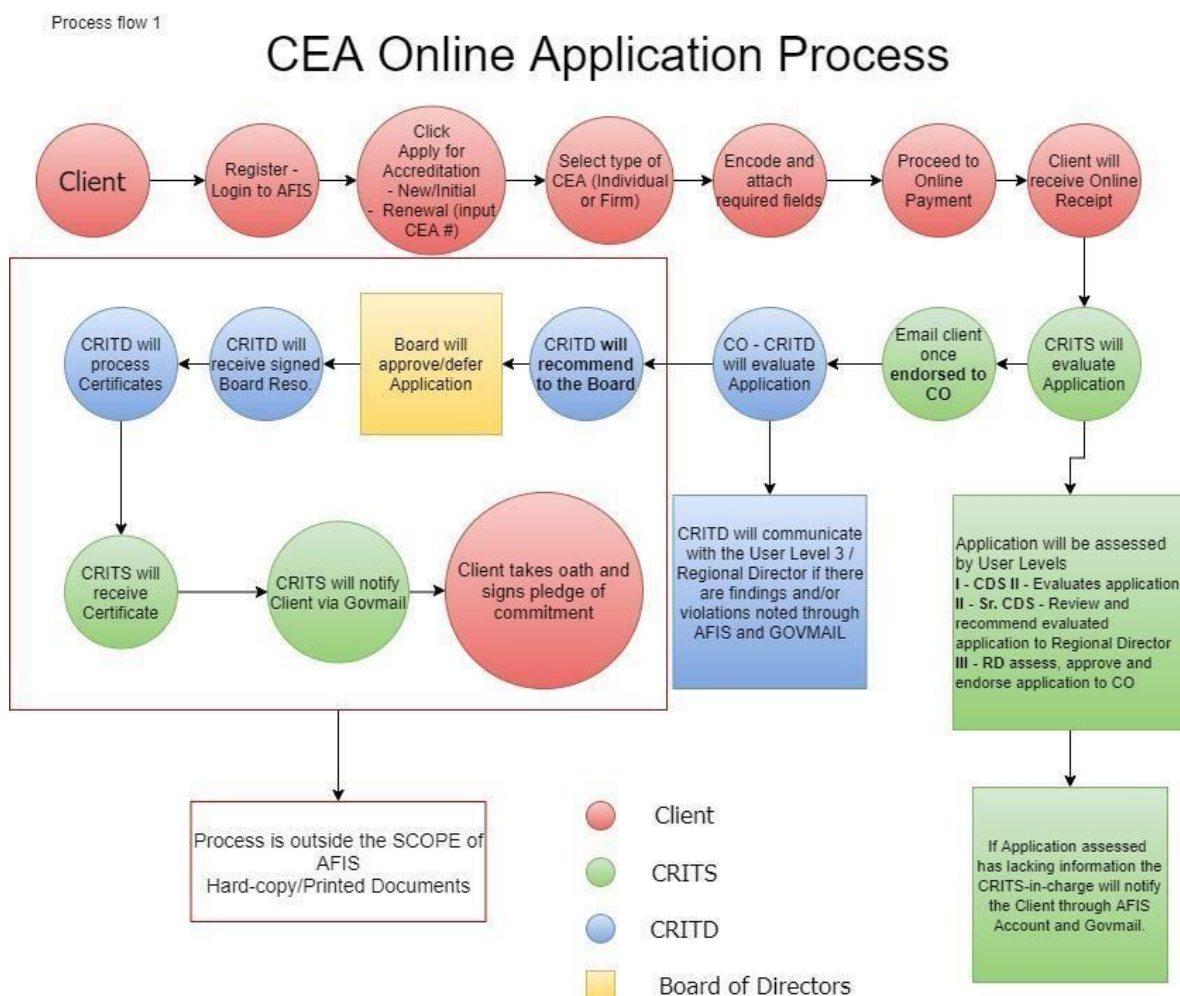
Process flow 1

CEA Online Application Process

Client

Register - Login to AFIS

Click Apply for Accreditation - New/Initial - Renewal (input CEA #)

Select type of CEA (Individual or Firm)

Encode and attach required fields

Proceed to Online Payment

Client will receive Online Receipt

CRITS will evaluate Application

Email client once endorsed to CO

CO - CRITD will evaluate Application

CRITD will recommend to the Board

Board will approve/defer Application

CRITD will receive signed Board Reso.

CRITD will process Certificates

CRITS will receive Certificate

CRITS will notify Client via Govmail

Client takes oath and signs pledge of commitment

CRITD will communicate with the User Level 3 / Regional Director if there are findings and/or violations noted through AFIS and GOVMAIL

Application will be assessed by User Levels
I - CDS II - Evaluates application
II - Sr. CDS - Review and recommend evaluated application to Regional Director
III - RD assess, approve and endorse application to CO

If Application assessed has lacking information the CRITS-in-charge will notify the Client through AFIS Account and Govmail.

Process is outside the SCOPE of AFIS Hard-copy/Printed Documents

Client

CRITS

CRITD

Board of Directors